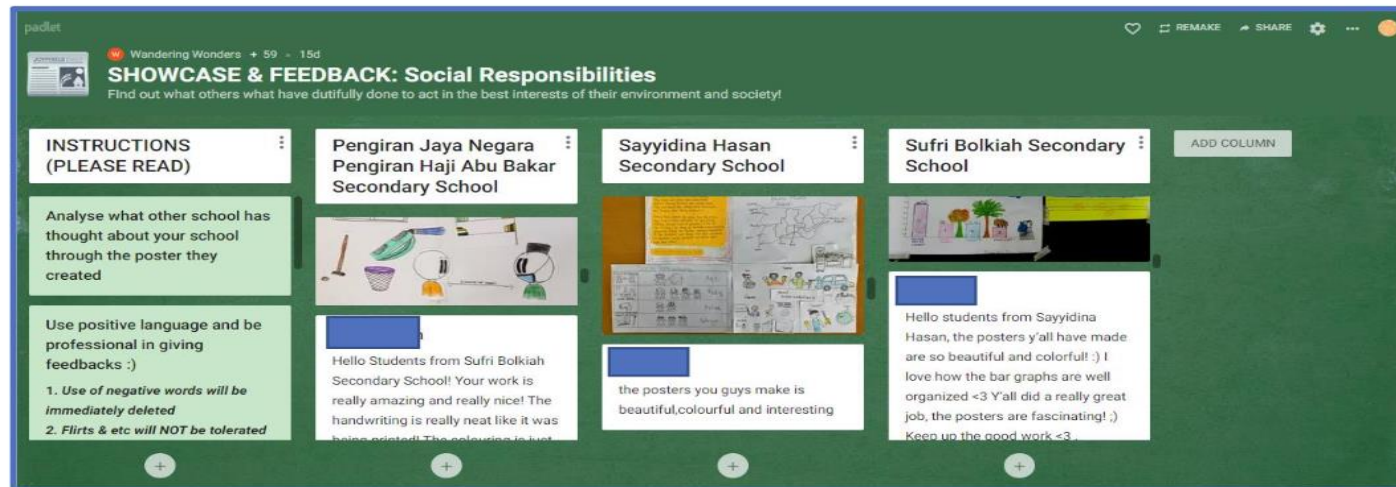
padlet

REMAKE SHARE ...

Wandering Wonders + 59 · 15d

SHOWCASE & FEEDBACK: Social Responsibilities

Find out what others what have dutifully done to act in the best interests of their environment and society!

INSTRUCTIONS (PLEASE READ)

Analyse what other school has thought about your school through the poster they created

Use positive language and be professional in giving feedbacks :)

1. Use of negative words will be immediately deleted

2. Flirts & etc will NOT be tolerated

Pengiran Jaya Negara Pengiran Haji Abu Bakar Secondary School

Hello Students from Sufri Bolkiah Secondary School! Your work is really amazing and really nice! The handwriting is really neat like it was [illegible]

Sayyidina Hasan Secondary School

the posters you guys make is beautiful,colourful and interesting

Sufri Bolkiah Secondary School

Hello students from Sayyidina Hasan, the posters y'all have made are so beautiful and colorful! :) I love how the bar graphs are well organized <3 Y'all did a really great job, the posters are fascinating! ;) Keep up the good work <3

ADD COLUMN

+

+

+

+